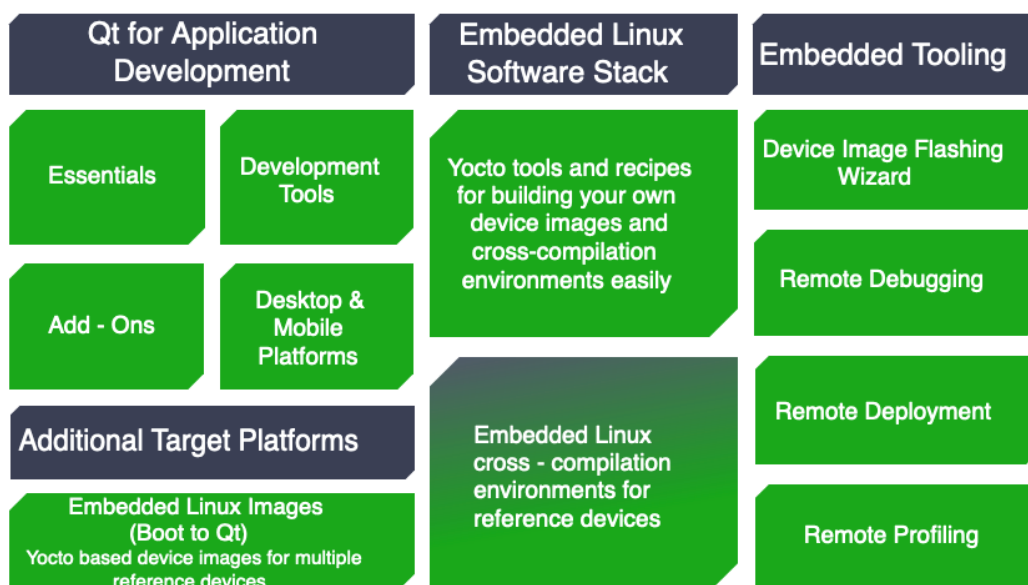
Qt for Application Development

Essentials

Development Tools

Add - Ons

Desktop & Mobile Platforms

Additional Target Platforms

Embedded Linux Images (Boot to Qt)
Yocto based device images for multiple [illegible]

Embedded Linux Software Stack

Yocto tools and recipes for building your own device images and cross-compilation environments easily

Embedded Linux cross - compilation environments for reference devices

Embedded Tooling

Device Image Flashing Wizard

Remote Debugging

Remote Deployment

Remote Profiling